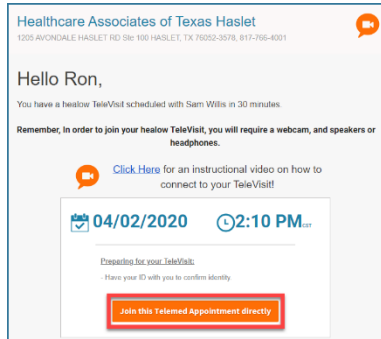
Healthcare Associates of Texas Haslet

1205 AVONDALE HASLET RD Ste 100 HASLET, TX 76052-3578, 817-766-4001

Hello Ron,

You have a healow TeleVisit scheduled with Sam Wills in 30 minutes.

Remember, In order to join your healow TeleVisit, you will require a webcam, and speakers or headphones.

Click Here for an instructional video on how to connect to your TeleVisit!

04/02/2020 2:10 PM CST

Preparing for your TeleVisit:

- Have your ID with you to confirm identity.

Join this Telemed Appointment directly